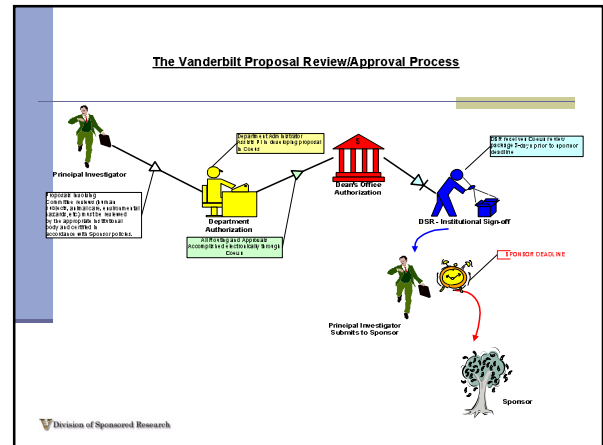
The Vanderbilt Proposal Review/Approval Process

Principal Investigator

Proposals involving Committee reviews (human subjects, animal care, environmental hazards, etc) must be reviewed by the appropriate institutional body and certified in accordance with Sponsor policies.

Department Administrator Assists PI in developing proposal in Coeus

Department Authorization

All Routing and Approvals Accomplished electronically through Coeus

Dean's Office Authorization

DSR receives Coeus review package 5-days prior to sponsor deadline

DSR - Institutional Sign-off

SPONSOR DEADLINE

Principal Investigator Submits to Sponsor

Sponsor

Division of Sponsored Research